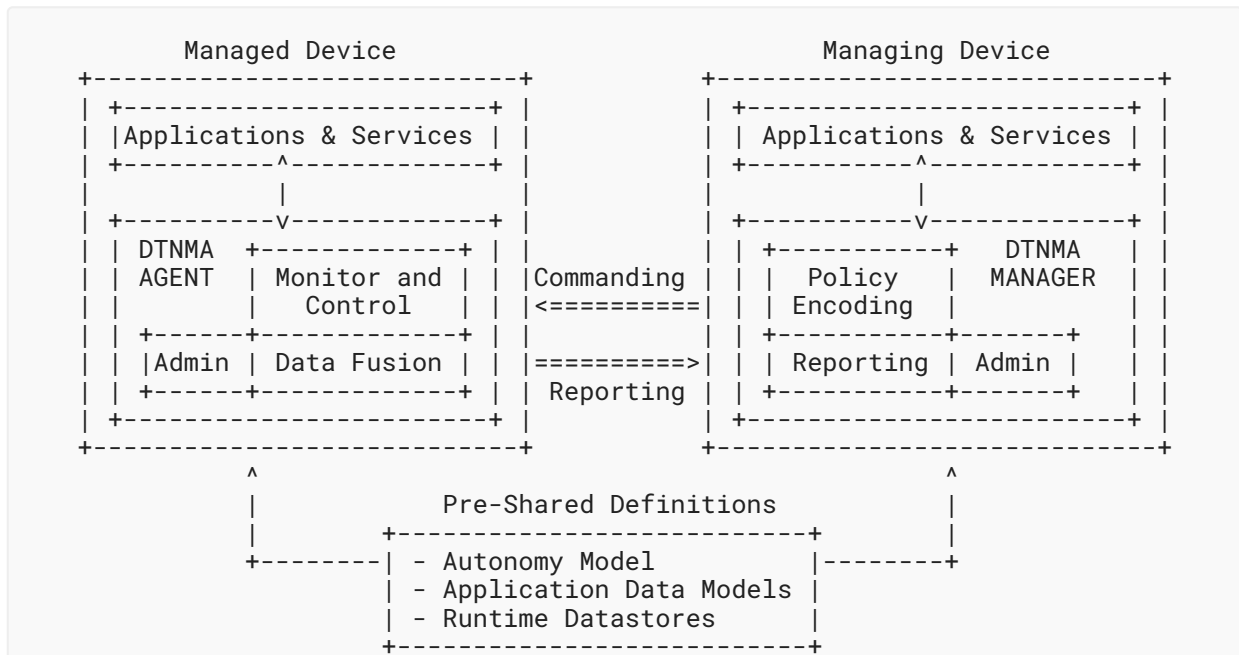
Managed Device

Applications & Services

DTNMA AGENT

Monitor and Control

Admin

Data Fusion

Commanding

<==========

==========>

Reporting

Managing Device

Applications & Services

Policy Encoding

DTNMA MANAGER

Reporting

Admin

Pre-Shared Definitions

- Autonomy Model
- Application Data Models
- Runtime Datastores